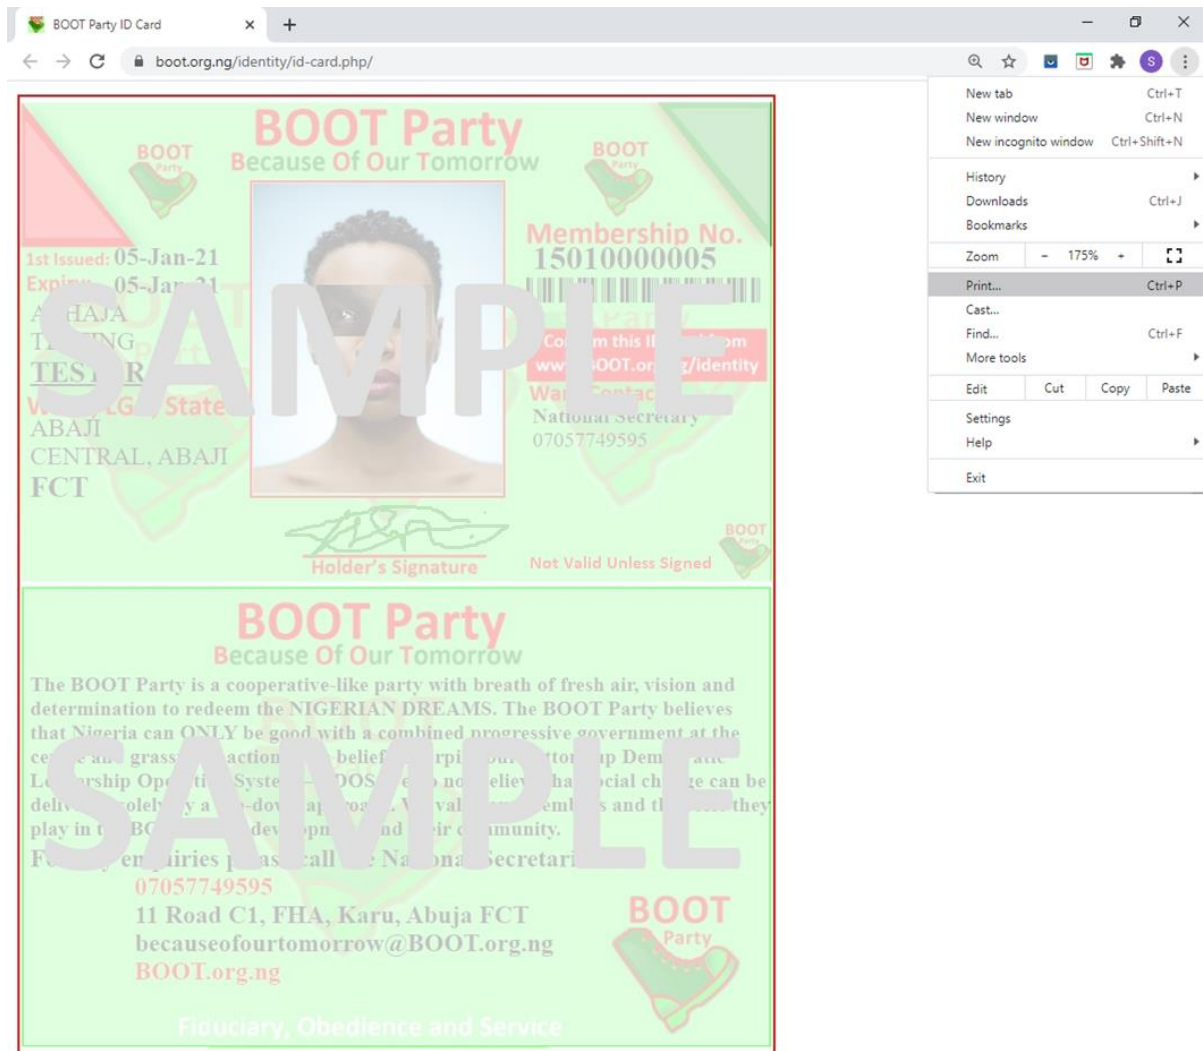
BOOT Party ID Card

boot.org.ng/identity/id-card.php/

New tab Ctrl+T
New window Ctrl+N
New incognito window Ctrl+Shift+N
History
Downloads Ctrl+J
Bookmarks
Zoom − 175% +
Print... Ctrl+P
Cast...
Find... Ctrl+F
More tools
Edit Cut Copy Paste
Settings
Help
Exit

BOOT Party
Because Of Our Tomorrow

BOOT Party

BOOT Party

1st Issued: 05-Jan-21
Expir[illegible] 05-Jan-21
A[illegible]HAJA
T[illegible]NG
TES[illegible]R
W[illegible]LG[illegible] State
ABAJI
CENTRAL, ABAJI
FCT

Membership No.
15010000005

Co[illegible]m this I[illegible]om
ww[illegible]OOT.or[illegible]/identity
War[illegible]ontac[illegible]
National Secretary
07057749595

SAMPLE

Holder's Signature
Not Valid Unless Signed

BOOT Party

BOOT Party
Because Of Our Tomorrow

The BOOT Party is a cooperative-like party with breath of fresh air, vision and determination to redeem the NIGERIAN DREAMS. The BOOT Party believes that Nigeria can ONLY be good with a combined progressive government at the ce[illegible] a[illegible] grass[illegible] action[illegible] belief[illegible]rpi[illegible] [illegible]tto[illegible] up Dem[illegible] L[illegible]rship Op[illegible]ti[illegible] Syste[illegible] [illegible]DOS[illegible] no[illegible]eliev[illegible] ha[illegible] ocial ch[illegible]ge can be deli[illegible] olely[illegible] a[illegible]-dov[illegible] ap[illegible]oa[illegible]. V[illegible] val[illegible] eml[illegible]s and t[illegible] they play in t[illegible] BC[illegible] dev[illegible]pm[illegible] nd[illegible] eir c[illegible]mmunity.
F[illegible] en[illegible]iries p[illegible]as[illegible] call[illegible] Na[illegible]ona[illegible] Secretari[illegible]
07057749595
11 Road C1, FHA, Karu, Abuja FCT
becauseofourtomorrow@BOOT.org.ng
BOOT.org.ng

SAMPLE

BOOT Party

Fiduciary, Obedience and Service